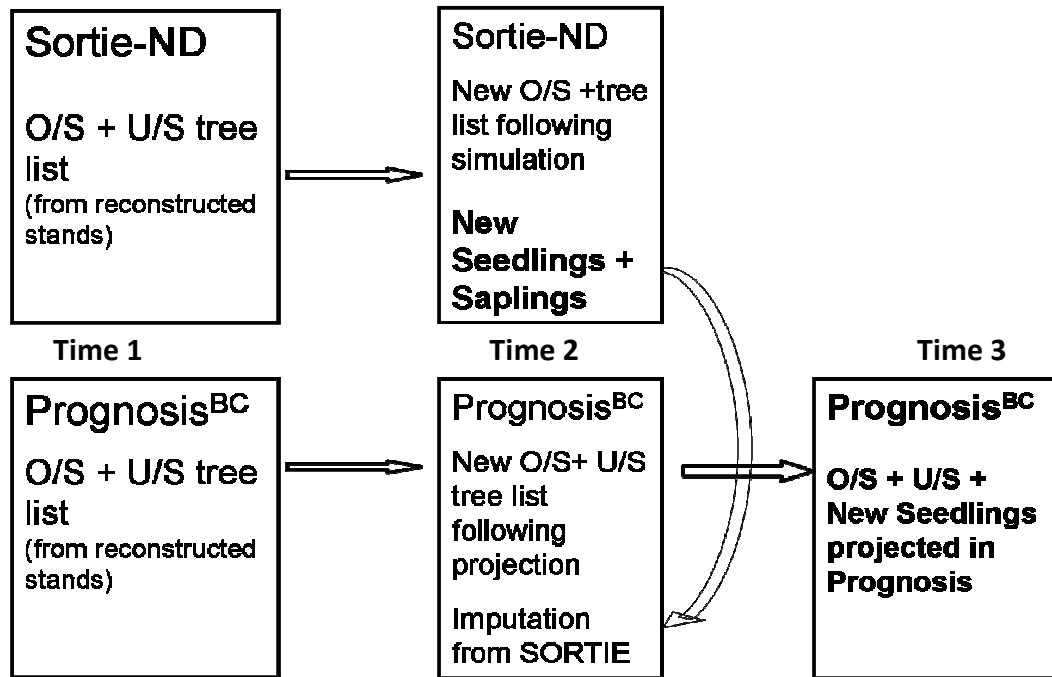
Sortie-ND

O/S + U/S tree list
(from reconstructed stands)

Sortie-ND

New O/S +tree list following simulation

**New Seedlings + Saplings**

Time 1

Time 2

Time 3

Prognosis$^{BC}$

O/S + U/S tree list
(from reconstructed stands)

Prognosis$^{BC}$

New O/S+ U/S tree list following projection

Imputation from SORTIE

**Prognosis$^{BC}$**

**O/S + U/S + New Seedlings projected in Prognosis**